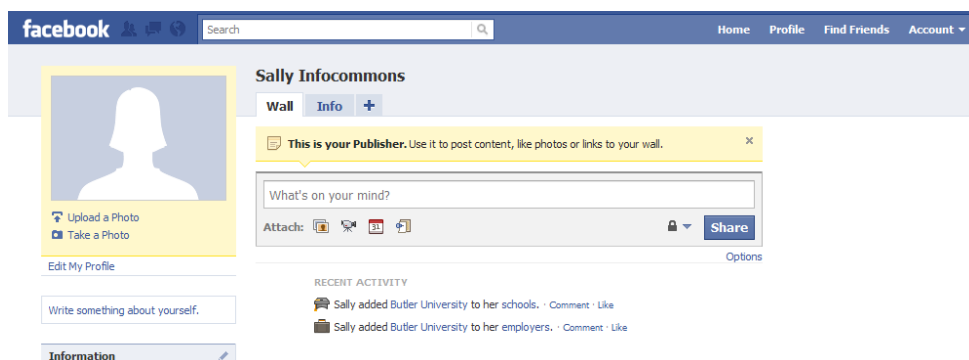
facebook

Search

Home Profile Find Friends Account

Upload a Photo
Take a Photo

Edit My Profile

Write something about yourself.

Information

Sally Infocommons

Wall Info +

This is your Publisher. Use it to post content, like photos or links to your wall.

×

What's on your mind?

Attach:

31

Share

Options

RECENT ACTIVITY

Sally added Butler University to her schools. · Comment · Like

Sally added Butler University to her employers. · Comment · Like